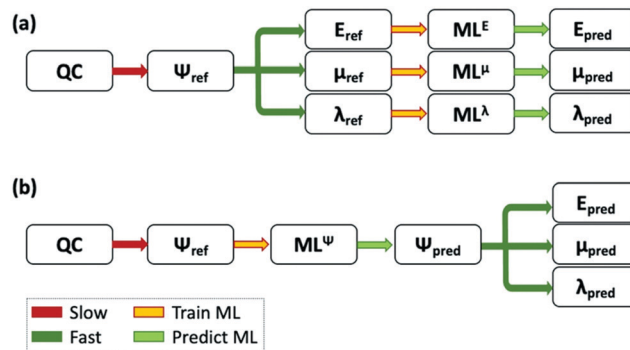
(a)

QC

$\Psi_{ref}$

$E_{ref}$

$ML^{E}$

$E_{pred}$

$\mu_{ref}$

$ML^{\mu}$

$\mu_{pred}$

$\lambda_{ref}$

$ML^{\lambda}$

$\lambda_{pred}$

(b)

QC

$\Psi_{ref}$

$ML^{\Psi}$

$\Psi_{pred}$

$E_{pred}$

$\mu_{pred}$

$\lambda_{pred}$

Slow
Fast
Train ML
Predict ML